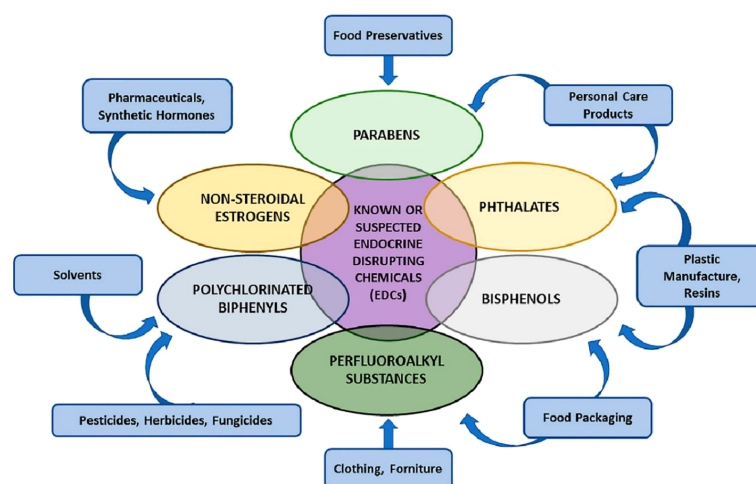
Food Preservatives

Pharmaceuticals, Synthetic Hormones

Personal Care Products

PARABENS

NON-STEROIDAL ESTROGENS

KNOWN OR SUSPECTED ENDOCRINE DISRUPTING CHEMICALS (EDCs)

PHTHALATES

Solvents

Plastic Manufacture, Resins

POLYCHLORINATED BIPHENYLS

BISPHENOLS

PERFLUOROALKYL SUBSTANCES

Pesticides, Herbicides, Fungicides

Food Packaging

Clothing, Forniture